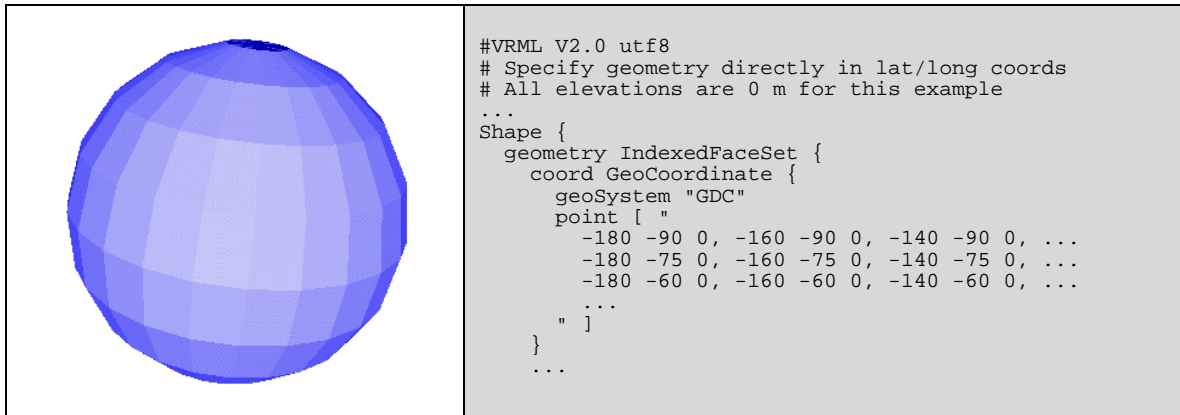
#VRML V2.0 utf8
# Specify geometry directly in lat/long coords
# All elevations are 0 m for this example
...
Shape {
  geometry IndexedFaceSet {
    coord GeoCoordinate {
      geoSystem "GDC"
      point [ "
        -180 -90 0, -160 -90 0, -140 -90 0, ...
        -180 -75 0, -160 -75 0, -140 -75 0, ...
        -180 -60 0, -160 -60 0, -140 -60 0, ...
        ...
      " ]
    }
    ...